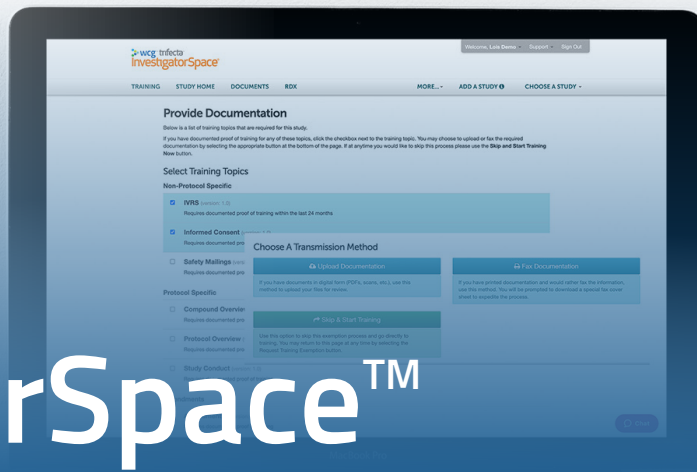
wcg trifecta InvestigatorSpace

Welcome, Lois Demo | Support | Sign Out

TRAINING STUDY HOME DOCUMENTS RDX MORE... ADD A STUDY CHOOSE A STUDY

Provide Documentation

Below is a list of training topics that are required for this study.

If you have documented proof of training for any of these topics, click the checkbox next to the training topic. You may choose to upload or fax the required documentation by selecting the appropriate button at the bottom of the page. If at anytime you would like to skip this process please use the Skip and Start Training Now button.

Select Training Topics

Non-Protocol Specific

IVRS (version 1.0)
Requires documented proof of training within the last 24 months.

Informed Consent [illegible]
Requires documented pro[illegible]

Safety Mailings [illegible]
Requires documented pro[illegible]

Protocol Specific

Compound Overvie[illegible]
Requires documented pro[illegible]

Protocol Overview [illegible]
Requires documented pro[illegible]

Study Conduct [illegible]

Choose A Transmission Method

Upload Documentation
If you have documents in digital form (PDFs, scans, etc.), use this method to upload your files for review.

Fax Documentation
If you have printed documentation and would rather fax the information, use this method. You will be prompted to download a special fax cover sheet to expedite the process.

Skip & Start Training
Use this option to skip this exemption process and go directly to training. You may return to this page at any time by selecting the Request Training Exemption button.

rSpace™